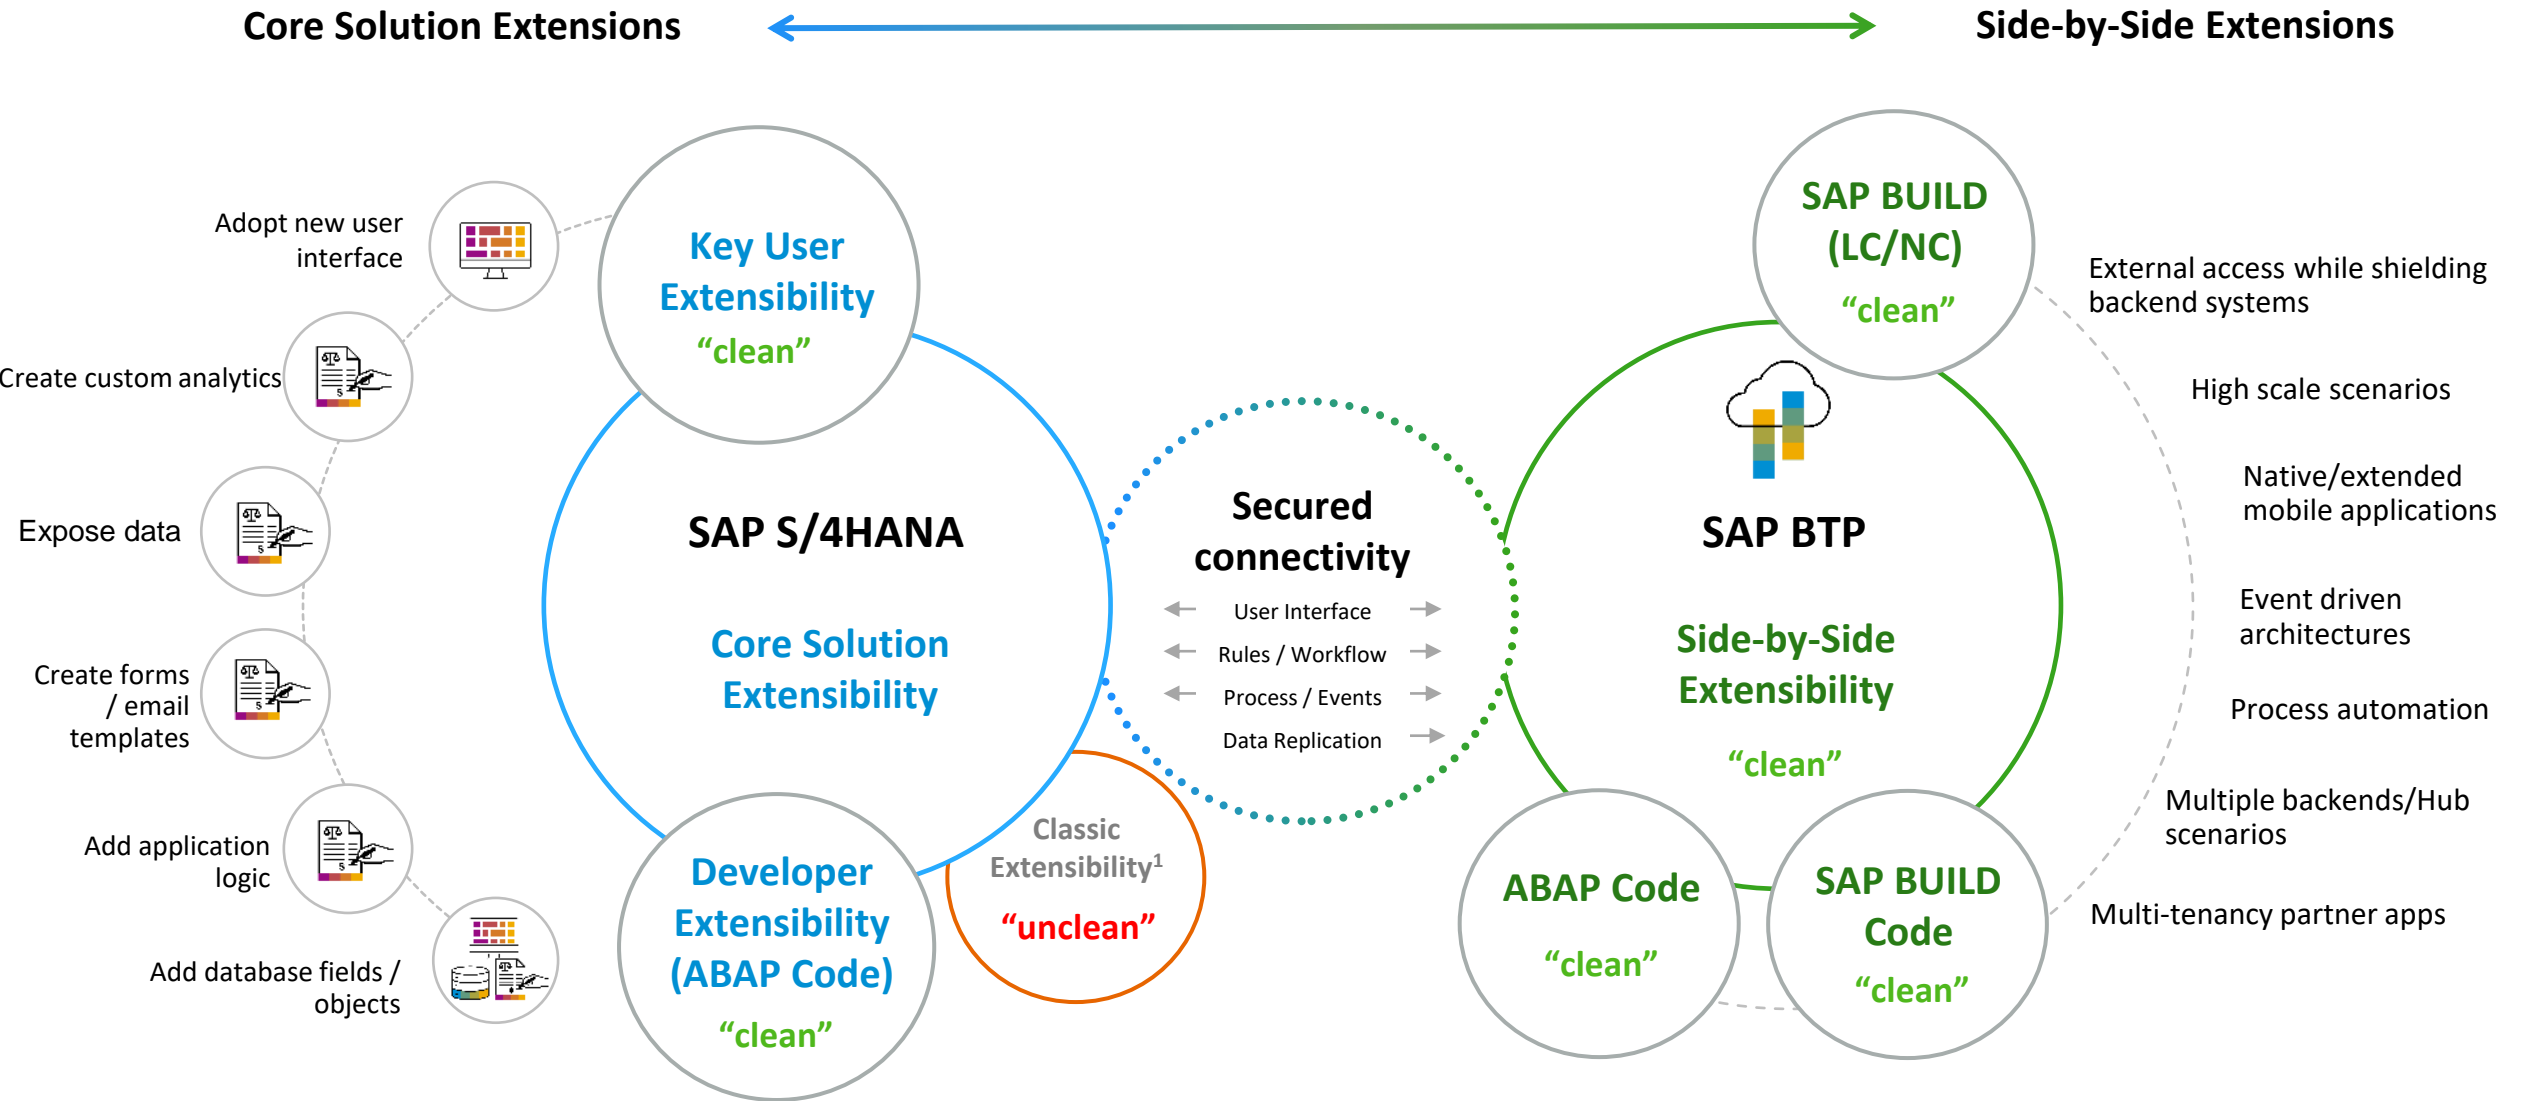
Core Solution Extensions

Side-by-Side Extensions

Adopt new user interface

Create custom analytics

Expose data

Create forms / email templates

Add application logic

Add database fields / objects

Key User Extensibility
“clean”

SAP S/4HANA

Core Solution Extensibility

Developer Extensibility (ABAP Code)
“clean”

Classic Extensibility$^1$
“unclean”

Secured connectivity

User Interface

Rules / Workflow

Process / Events

Data Replication

SAP BUILD (LC/NC)
“clean”

SAP BTP

Side-by-Side Extensibility
“clean”

ABAP Code
“clean”

SAP BUILD Code
“clean”

External access while shielding backend systems

High scale scenarios

Native/extended mobile applications

Event driven architectures

Process automation

Multiple backends/Hub scenarios

Multi-tenancy partner apps